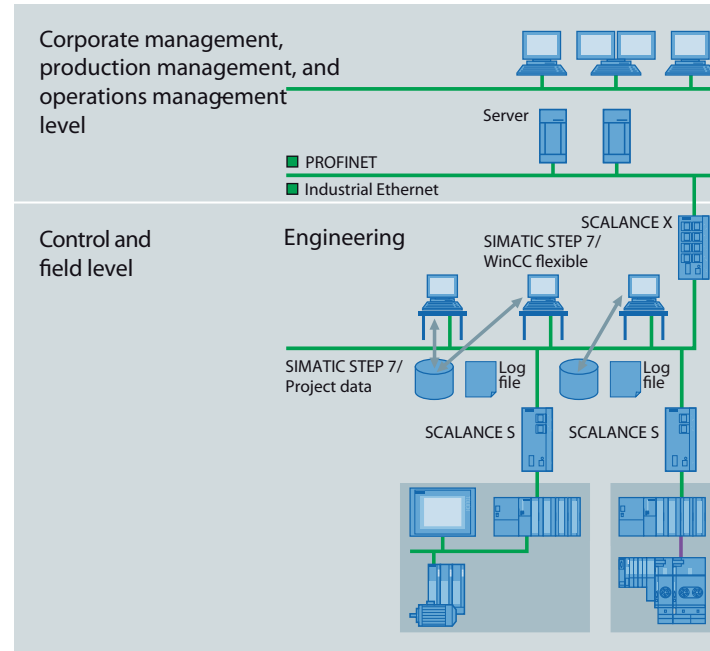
Corporate management, production management, and operations management level

Server

PROFINET

Industrial Ethernet

Control and field level

Engineering

SIMATIC STEP 7/ WinCC flexible

SCALANCE X

SIMATIC STEP 7/ Project data

Log file

Log file

SCALANCE S

SCALANCE S